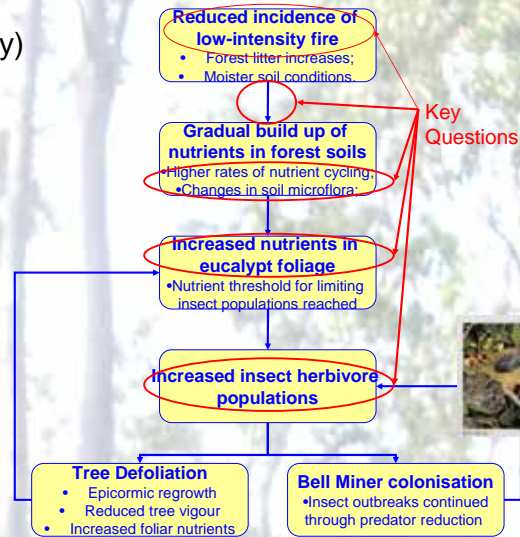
y)

Reduced incidence of low-intensity fire
• Forest litter increases;
• Moister soil conditions.

Key Questions

Gradual build up of nutrients in forest soils
•Higher rates of nutrient cycling;
•Changes in soil microflora;

Increased nutrients in eucalypt foliage
•Nutrient threshold for limiting insect populations reached

Increased insect herbivore populations

Tree Defoliation
• Epicormic regrowth
• Reduced tree vigour
• Increased foliar nutrients

Bell Miner colonisation
•Insect outbreaks continued through predator reduction